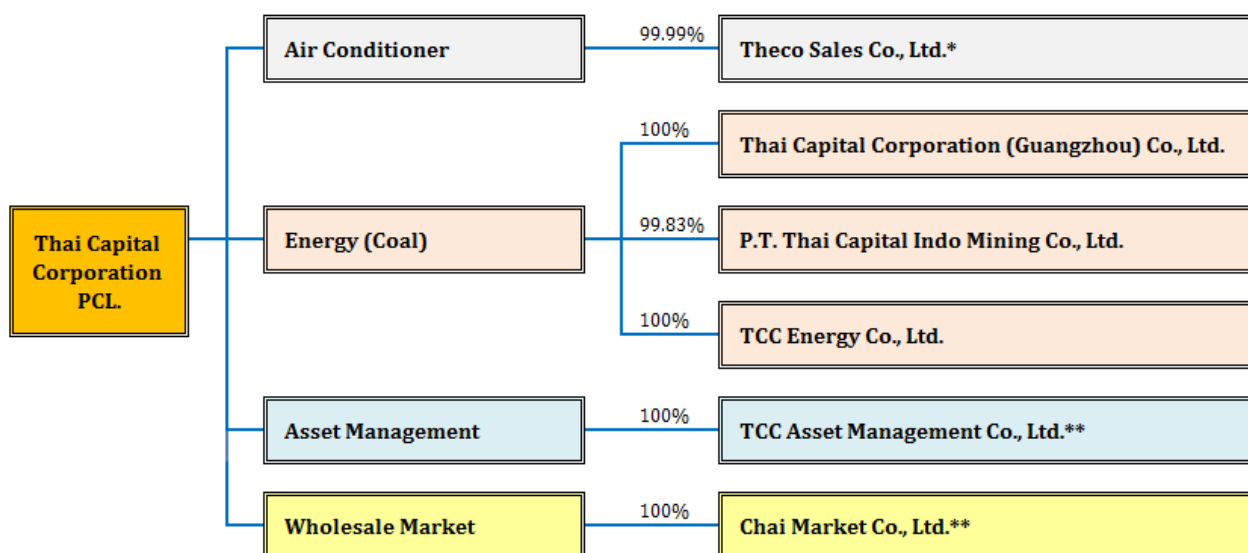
Thai Capital Corporation PCL.

Air Conditioner

99.99%

Theco Sales Co., Ltd.*

Energy (Coal)

100%

Thai Capital Corporation (Guangzhou) Co., Ltd.

99.83%

P.T. Thai Capital Indo Mining Co., Ltd.

100%

TCC Energy Co., Ltd.

Asset Management

100%

TCC Asset Management Co., Ltd.**

Wholesale Market

100%

Chai Market Co., Ltd.**